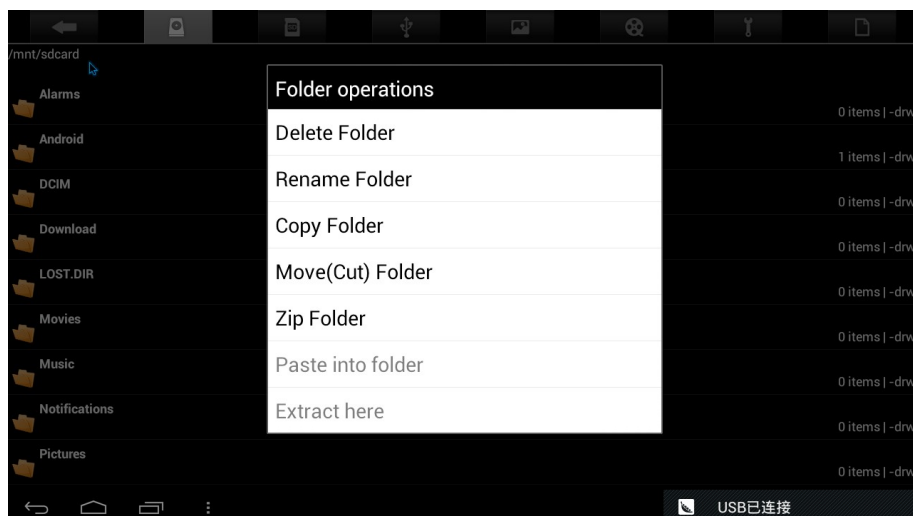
/mnt/sdcard

Alarms
0 items | -drw

Android
1 items | -drw

DCIM
0 items | -drw

Download
0 items | -drw

LOST.DIR
0 items | -drw

Movies
0 items | -drw

Music
0 items | -drw

Notifications
0 items | -drw

Pictures
0 items | -drw

Folder operations

Delete Folder

Rename Folder

Copy Folder

Move(Cut) Folder

Zip Folder

Paste into folder

Extract here

USB已连接